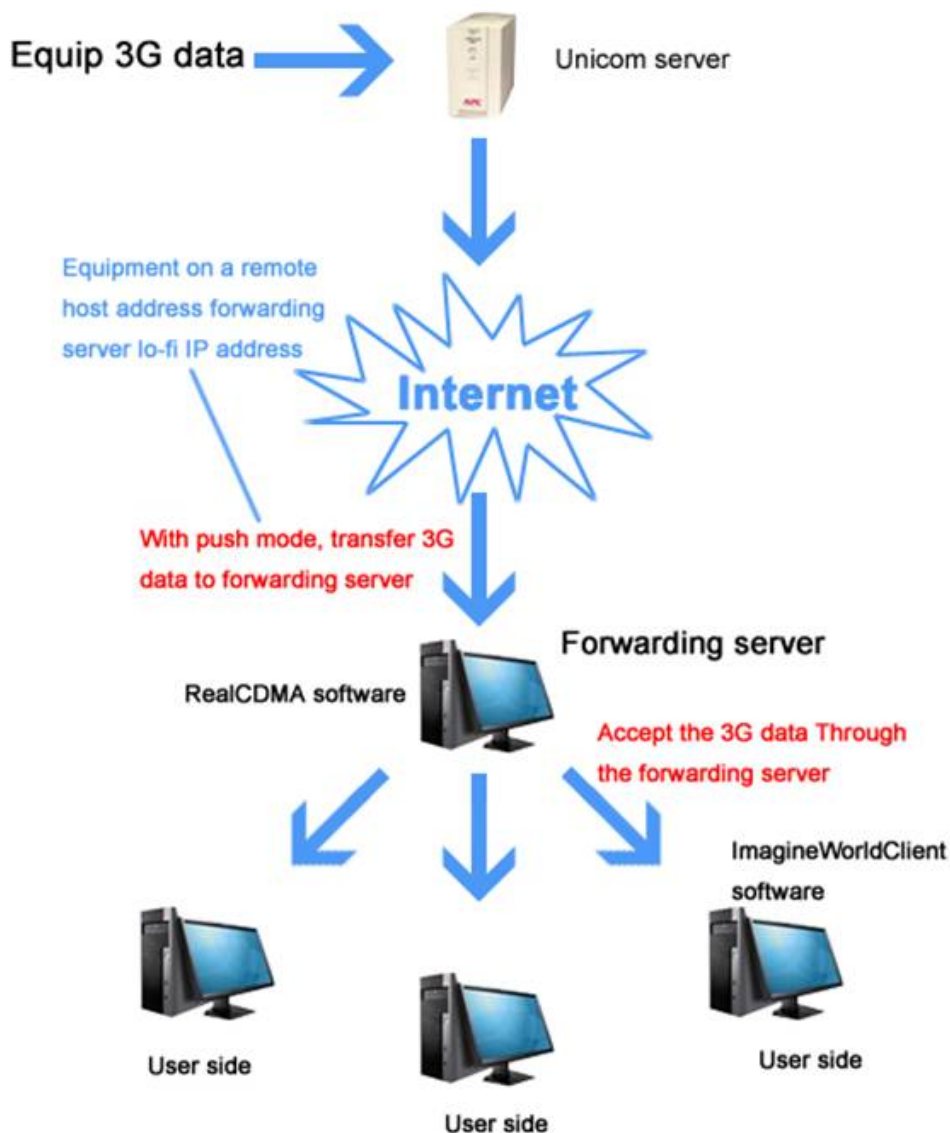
Equip 3G data

APC

Unicom server

Equipment on a remote host address forwarding server lo-fi IP address

Internet

With push mode, transfer 3G data to forwarding server

Forwarding server

RealCDMA software

Accept the 3G data Through the forwarding server

ImagineWorldClient software

User side

User side

User side